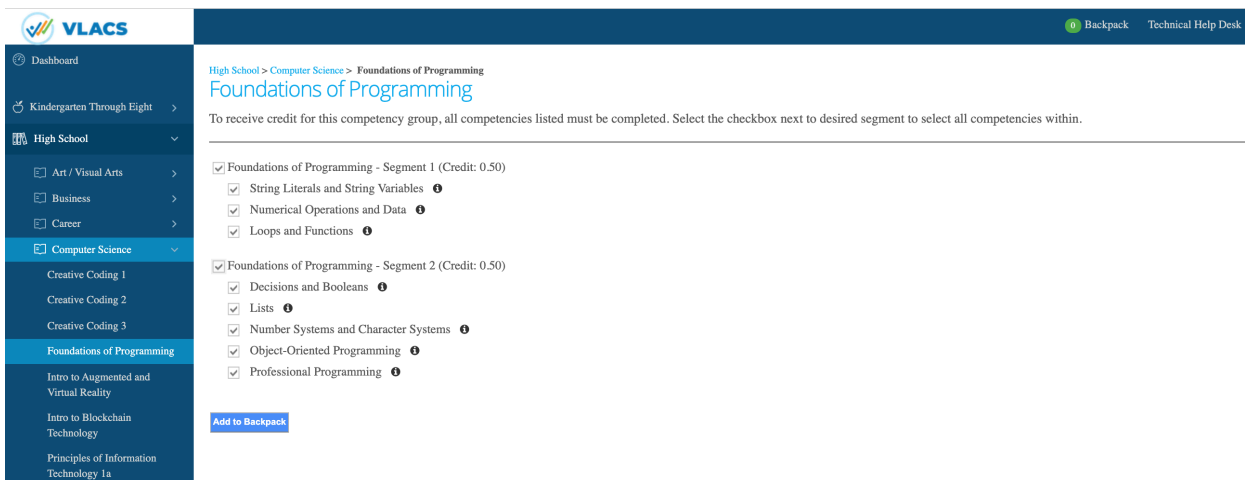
VLACS

0 Backpack Technical Help Desk

Dashboard

Kindergarten Through Eight

High School

Art / Visual Arts

Business

Career

Computer Science

Creative Coding 1

Creative Coding 2

Creative Coding 3

Foundations of Programming

Intro to Augmented and Virtual Reality

Intro to Blockchain Technology

Principles of Information Technology 1a

High School > Computer Science > Foundations of Programming

Foundations of Programming

To receive credit for this competency group, all competencies listed must be completed. Select the checkbox next to desired segment to select all competencies within.

Foundations of Programming - Segment 1 (Credit: 0.50)

String Literals and String Variables

Numerical Operations and Data

Loops and Functions

Foundations of Programming - Segment 2 (Credit: 0.50)

Decisions and Booleans

Lists

Number Systems and Character Systems

Object-Oriented Programming

Professional Programming

Add to Backpack